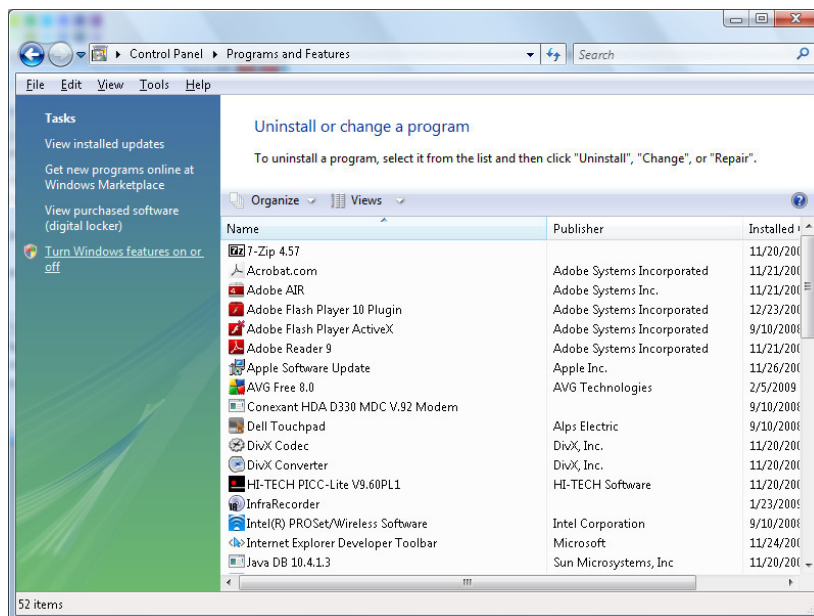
▸ Control Panel ▸ Programs and Features

Search

File Edit View Tools Help

Tasks

View installed updates

Get new programs online at Windows Marketplace

View purchased software (digital locker)

Turn Windows features on or off

Uninstall or change a program

To uninstall a program, select it from the list and then click "Uninstall", "Change", or "Repair".

Organize Views

| Name | Publisher | Installed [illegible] |
|---|---|---|
| 7-Zip 4.57 | | 11/20/20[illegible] |
| Acrobat.com | Adobe Systems Incorporated | 11/21/20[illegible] |
| Adobe AIR | Adobe Systems Inc. | 11/21/20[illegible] |
| Adobe Flash Player 10 Plugin | Adobe Systems Incorporated | 12/23/20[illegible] |
| Adobe Flash Player ActiveX | Adobe Systems Incorporated | 9/10/2008 |
| Adobe Reader 9 | Adobe Systems Incorporated | 11/21/20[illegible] |
| Apple Software Update | Apple Inc. | 11/26/20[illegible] |
| AVG Free 8.0 | AVG Technologies | 2/5/2009 |
| Conexant HDA D330 MDC V.92 Modem | | 9/10/2008 |
| Dell Touchpad | Alps Electric | 9/10/2008 |
| DivX Codec | DivX, Inc. | 11/20/20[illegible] |
| DivX Converter | DivX, Inc. | 11/20/20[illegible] |
| HI-TECH PICC-Lite V9.60PL1 | HI-TECH Software | 11/20/20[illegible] |
| InfraRecorder | | 1/23/2009 |
| Intel(R) PROSet/Wireless Software | Intel Corporation | 9/10/2008 |
| Internet Explorer Developer Toolbar | Microsoft | 11/24/20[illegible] |
| Java DB 10.4.1.3 | Sun Microsystems, Inc | 11/20/20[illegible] |

52 items